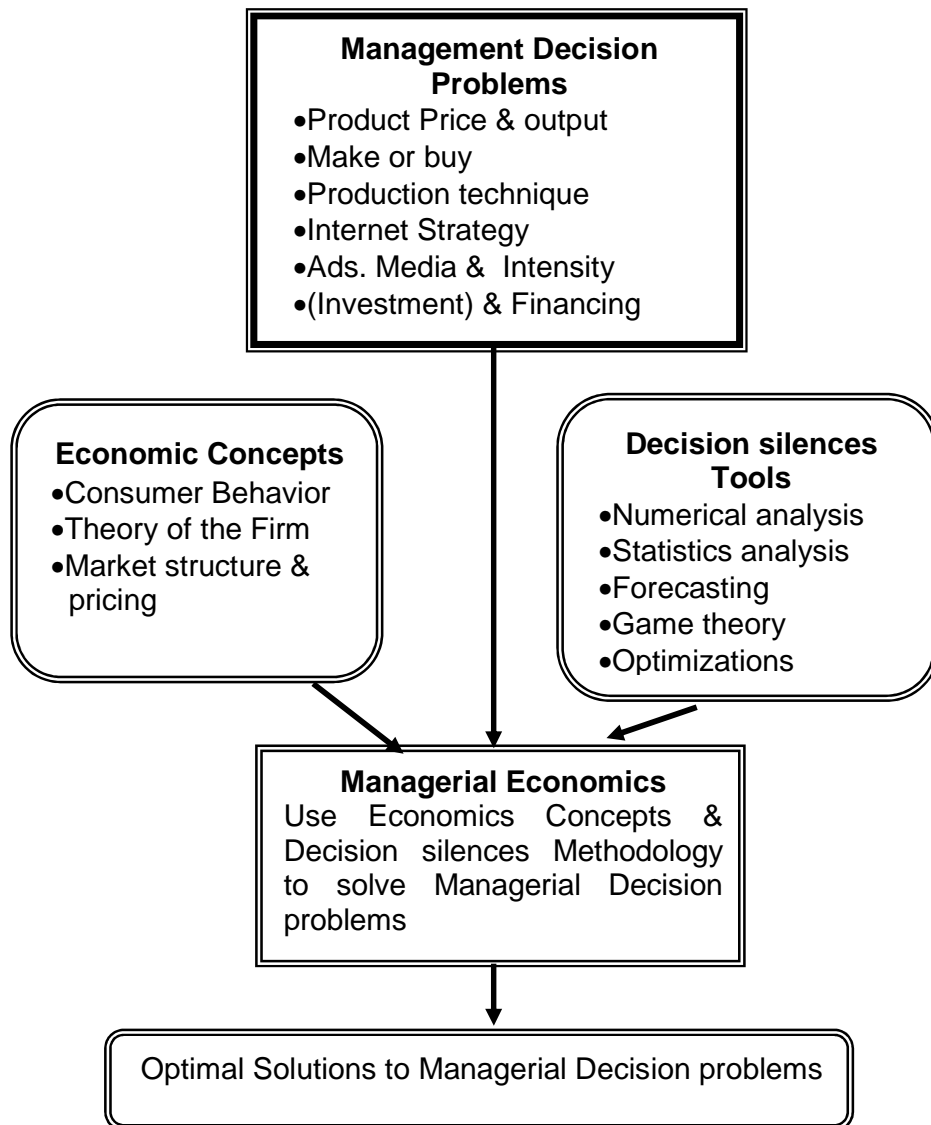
**Management Decision Problems**
- Product Price & output
- Make or buy
- Production technique
- Internet Strategy
- Ads. Media & Intensity
- (Investment) & Financing

**Economic Concepts**
- Consumer Behavior
- Theory of the Firm
- Market structure & pricing

**Decision silences Tools**
- Numerical analysis
- Statistics analysis
- Forecasting
- Game theory
- Optimizations

**Managerial Economics**
Use Economics Concepts & Decision silences Methodology to solve Managerial Decision problems

Optimal Solutions to Managerial Decision problems